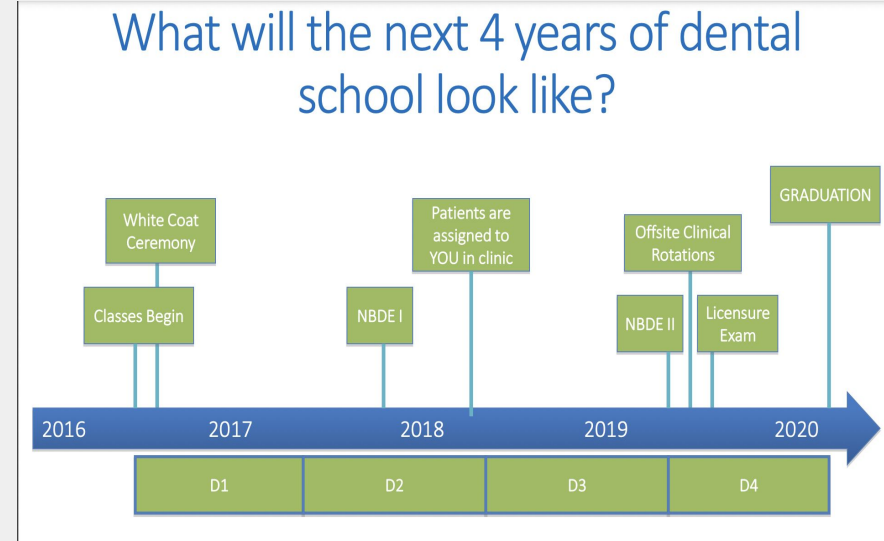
What will the next 4 years of dental school look like?

White Coat Ceremony

Classes Begin

NBDE I

Patients are assigned to YOU in clinic

Offsite Clinical Rotations

NBDE II

Licensure Exam

GRADUATION

2016
2017
2018
2019
2020

| D1 | D2 | D3 | D4 |
|---|---|---|---|